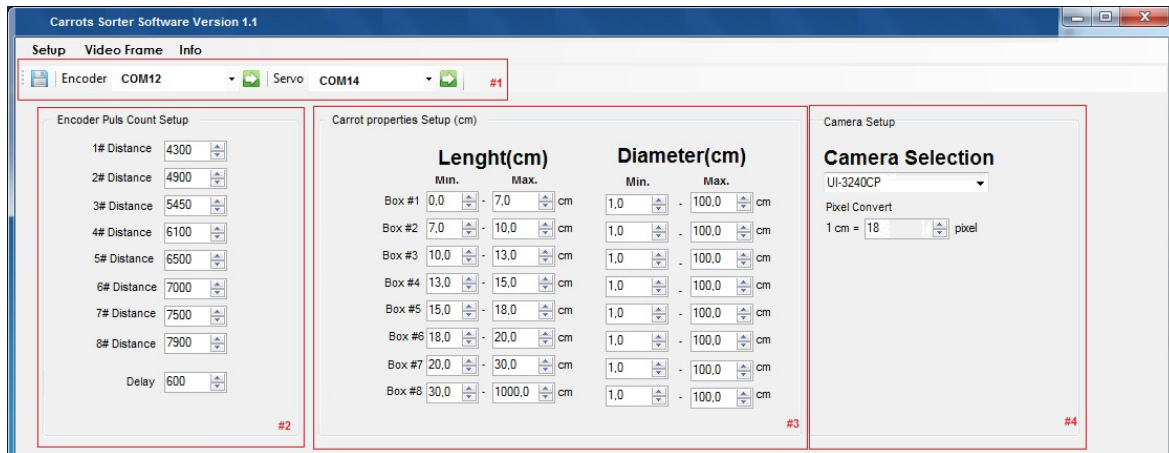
Carrots Sorter Software Version 1.1

Setup Video Frame Info

Encoder COM12 Servo COM14 #1

Encoder Puls Count Setup

1# Distance 4300
2# Distance 4900
3# Distance 5450
4# Distance 6100
5# Distance 6500
6# Distance 7000
7# Distance 7500
8# Distance 7900

Delay 600

#2

Carrot properties Setup (cm)

Lenght(cm)

Diameter(cm)

| | Min. | | Max. | | Min. | | Max. | |
|---|---|---|---|---|---|---|---|---|
| Box #1 | 0,0 | - | 7,0 | cm | 1,0 | - | 100,0 | cm |
| Box #2 | 7,0 | - | 10,0 | cm | 1,0 | - | 100,0 | cm |
| Box #3 | 10,0 | - | 13,0 | cm | 1,0 | - | 100,0 | cm |
| Box #4 | 13,0 | - | 15,0 | cm | 1,0 | - | 100,0 | cm |
| Box #5 | 15,0 | - | 18,0 | cm | 1,0 | - | 100,0 | cm |
| Box #6 | 18,0 | - | 20,0 | cm | 1,0 | - | 100,0 | cm |
| Box #7 | 20,0 | - | 30,0 | cm | 1,0 | - | 100,0 | cm |
| Box #8 | 30,0 | - | 1000,0 | cm | 1,0 | - | 100,0 | cm |

#3

Camera Setup

Camera Selection

UI-3240CP

Pixel Convert

1 cm = 18 pixel

#4